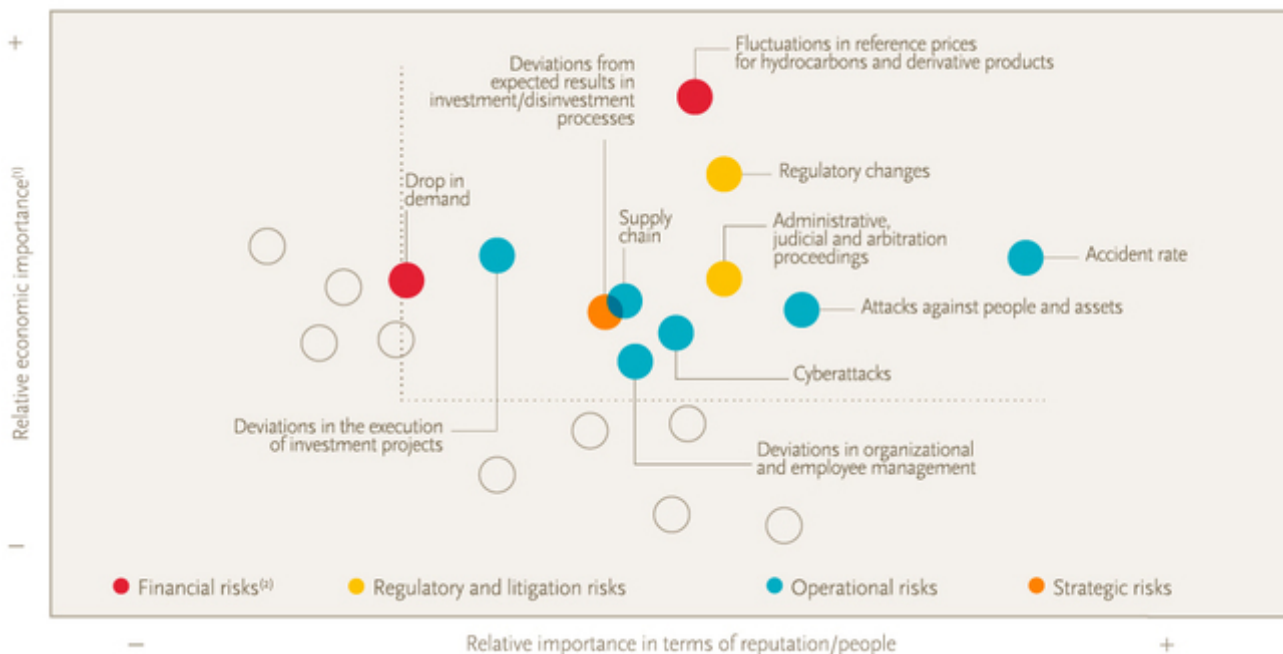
+

Relative economic importance$^{(1)}$

–

Deviations from expected results in investment/disinvestment processes

Fluctuations in reference prices for hydrocarbons and derivative products

Regulatory changes

Drop in demand

Supply chain

Administrative, judicial and arbitration proceedings

Accident rate

Attacks against people and assets

Cyberattacks

Deviations in the execution of investment projects

Deviations in organizational and employee management

Financial risks$^{(2)}$

Regulatory and litigation risks

Operational risks

Strategic risks

–

Relative importance in terms of reputation/people

+